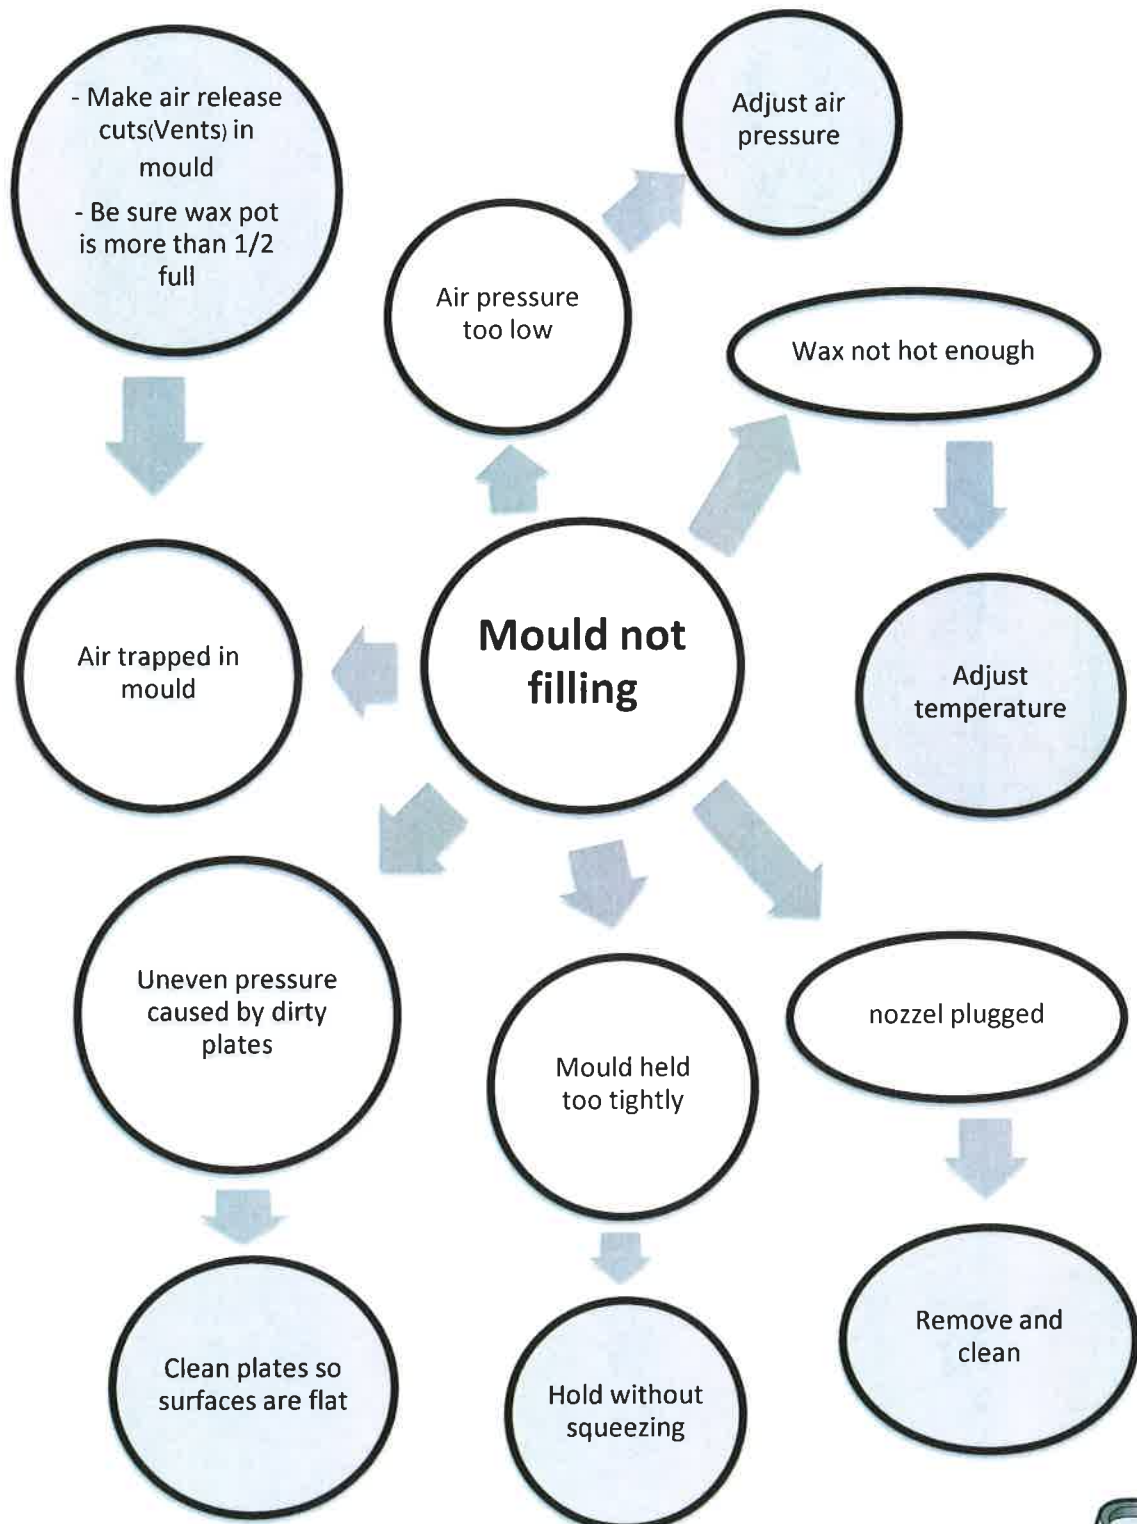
- Make air release cuts(Vents) in mould

- Be sure wax pot is more than 1/2 full

Adjust air pressure

Air pressure too low

Wax not hot enough

Air trapped in mould

Mould not filling

Adjust temperature

Uneven pressure caused by dirty plates

Mould held too tightly

nozzel plugged

Clean plates so surfaces are flat

Hold without squeezing

Remove and clean